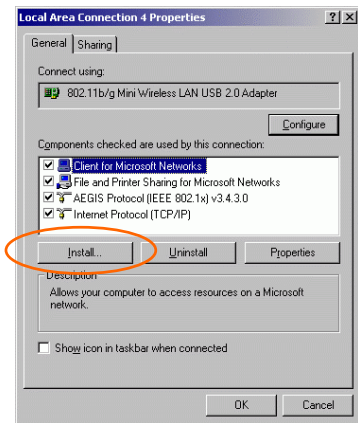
Local Area Connection 4 Properties

?
X

General
Sharing

Connect using:

802.11b/g Mini Wireless LAN USB 2.0 Adapter

Configure

Components checked are used by this connection:

Client for Microsoft Networks
File and Printer Sharing for Microsoft Networks
AEGIS Protocol (IEEE 802.1x) v3.4.3.0
Internet Protocol (TCP/IP)

Install...
Uninstall
Properties

Description

Allows your computer to access resources on a Microsoft network.

Show icon in taskbar when connected

OK
Cancel